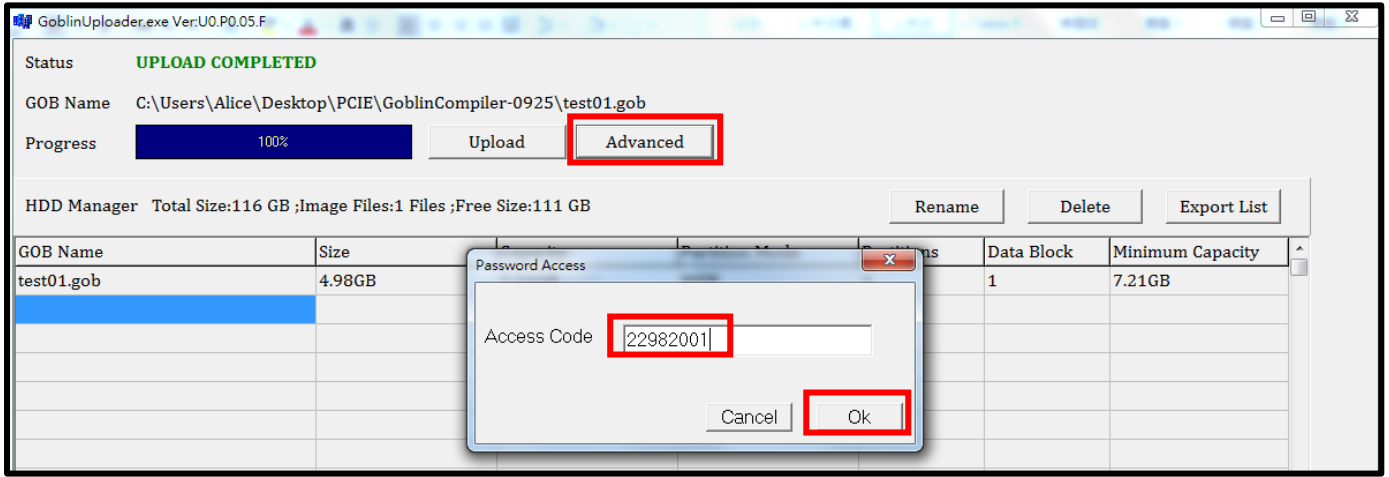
GoblinUploader.exe Ver:U0.P0.05.F

Status UPLOAD COMPLETED

GOB Name C:\Users\Alice\Desktop\PCIE\GoblinCompiler-0925\test01.gob

Progress 100% Upload Advanced

HDD Manager Total Size:116 GB ;Image Files:1 Files ;Free Size:111 GB Rename Delete Export List

| GOB Name | Size | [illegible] | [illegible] | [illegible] | Data Block | Minimum Capacity |
|---|---|---|---|---|---|---|
| test01.gob | 4.98GB | | | | 1 | 7.21GB |

Password Access

Access Code 22982001

Cancel Ok